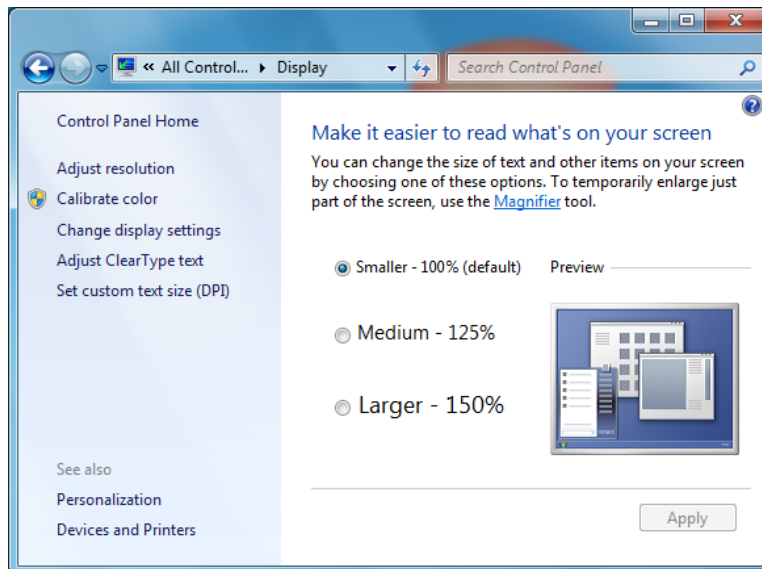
« All Control... ▸ Display

Search Control Panel

Control Panel Home

Adjust resolution

Calibrate color

Change display settings

Adjust ClearType text

Set custom text size (DPI)

See also

Personalization

Devices and Printers

Make it easier to read what's on your screen

You can change the size of text and other items on your screen by choosing one of these options. To temporarily enlarge just part of the screen, use the Magnifier tool.

Smaller - 100% (default)

Preview

Medium - 125%

Larger - 150%

Apply